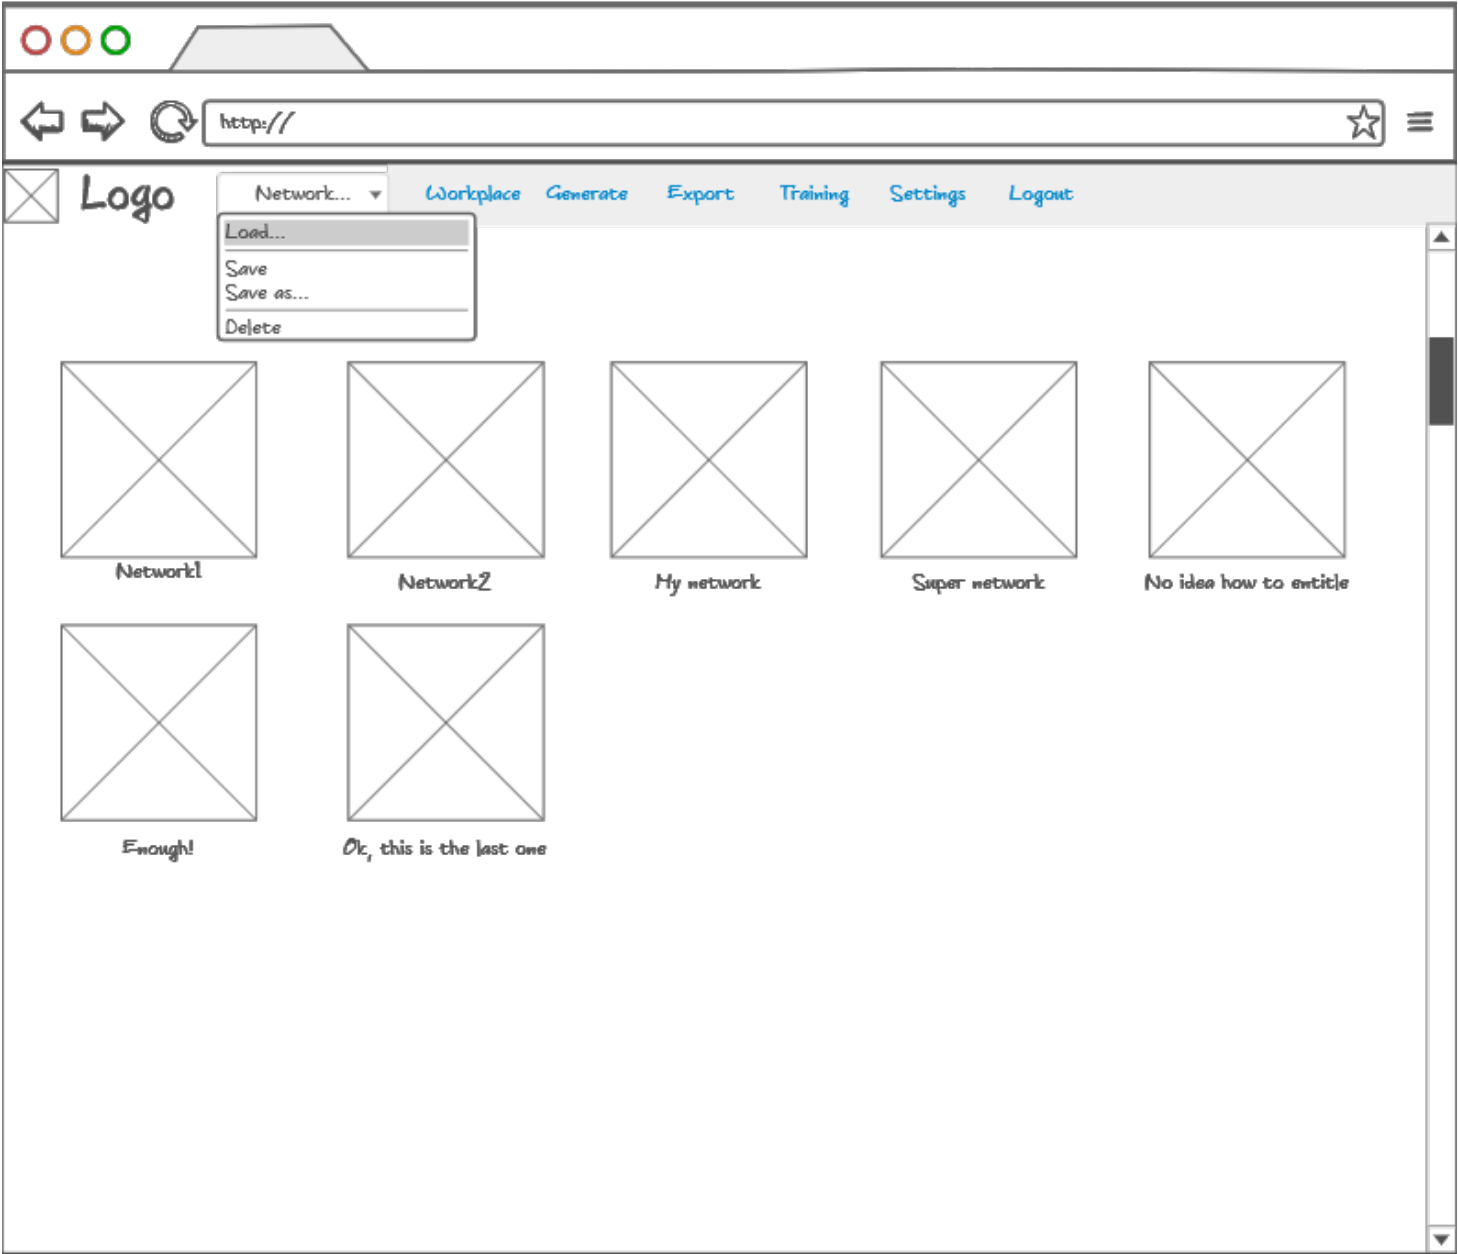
http://

Logo

Network...

Load...

Save

Save as...

Delete

Workplace Generate Export Training Settings Logout

Network1

Network2

My network

Super network

No idea how to entitle

Enough!

Ok, this is the last one